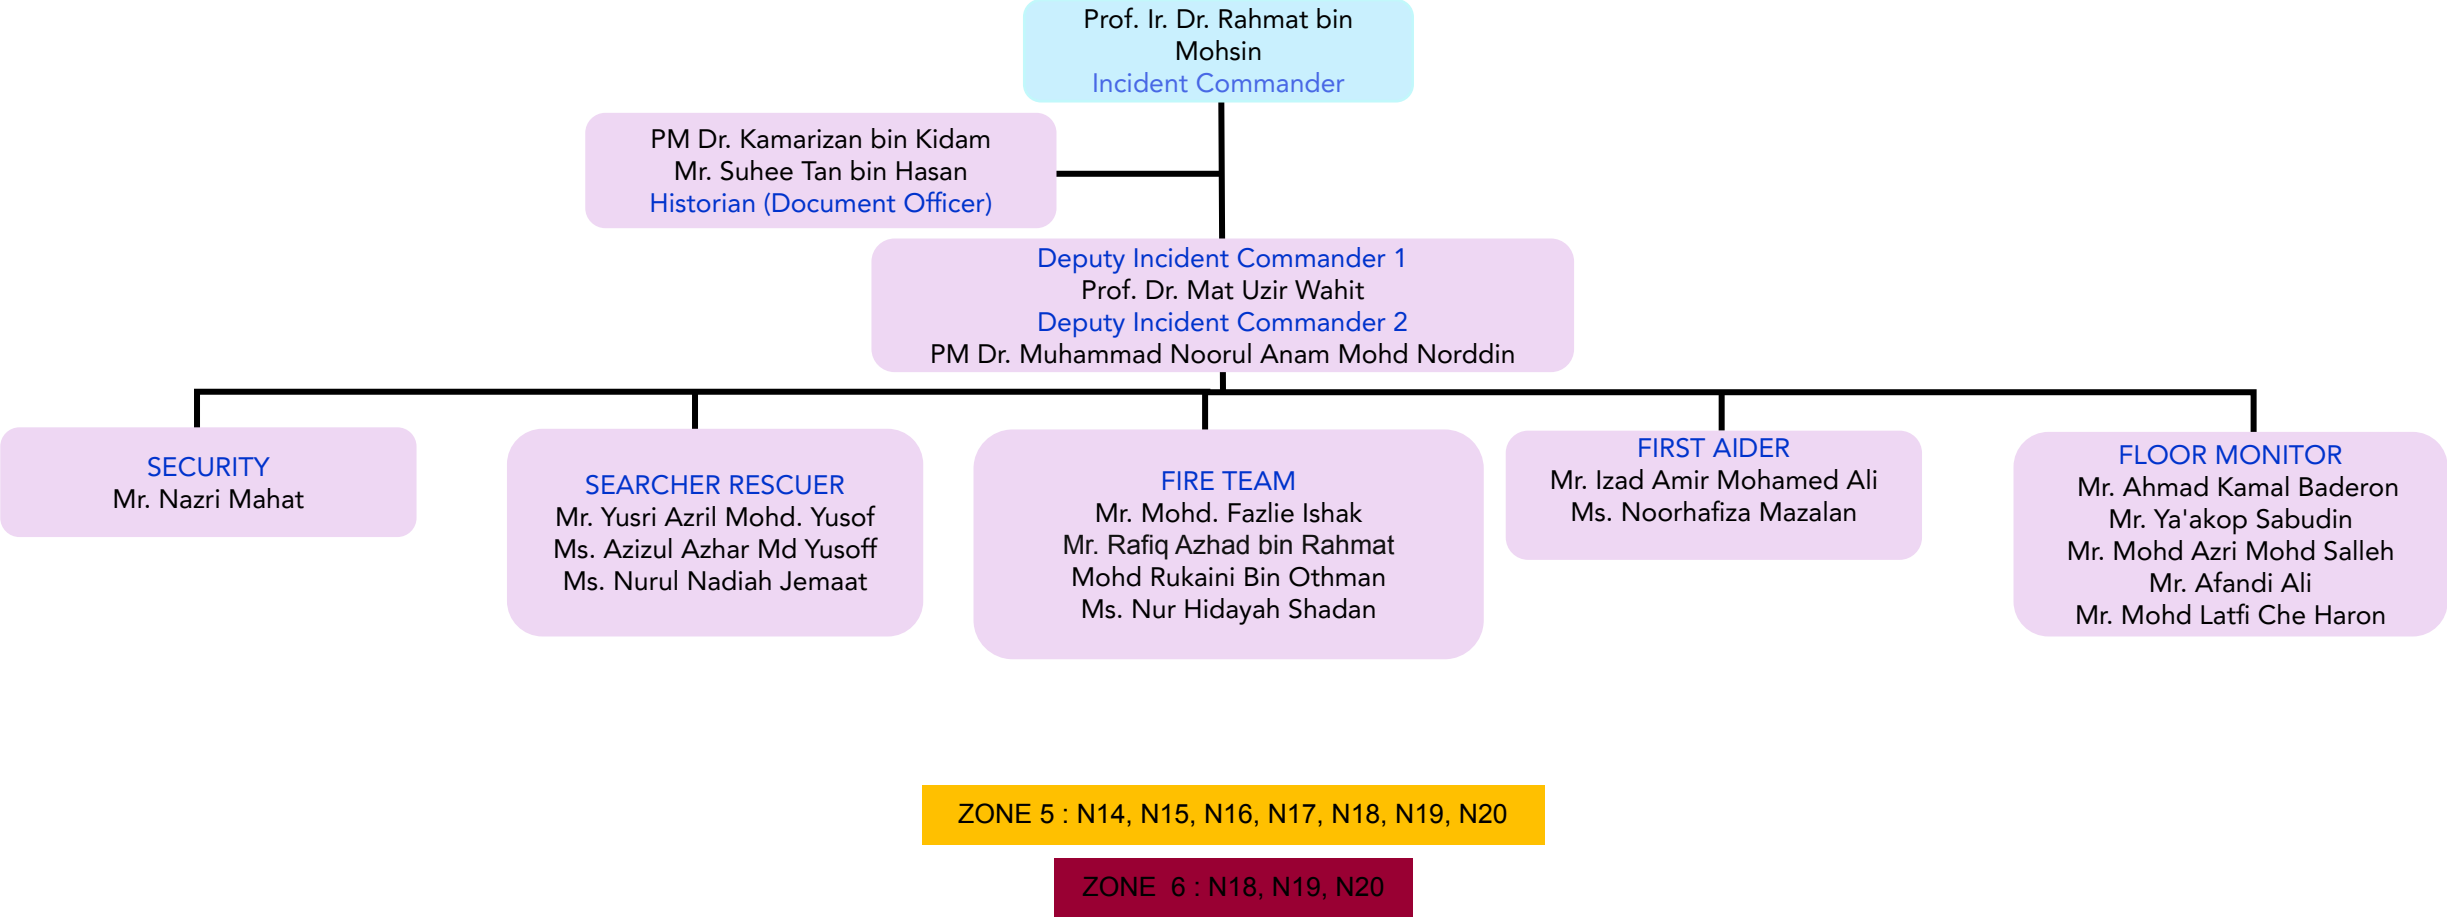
Prof. Ir. Dr. Rahmat bin Mohsin
Incident Commander

PM Dr. Kamarizan bin Kidam
Mr. Suhee Tan bin Hasan
Historian (Document Officer)

Deputy Incident Commander 1
Prof. Dr. Mat Uzir Wahit
Deputy Incident Commander 2
PM Dr. Muhammad Noorul Anam Mohd Norddin

SECURITY
Mr. Nazri Mahat

SEARCHER RESCUER
Mr. Yusri Azril Mohd. Yusof
Ms. Azizul Azhar Md Yusoff
Ms. Nurul Nadiah Jemaat

FIRE TEAM
Mr. Mohd. Fazlie Ishak
Mr. Rafiq Azhad bin Rahmat
Mohd Rukaini Bin Othman
Ms. Nur Hidayah Shadan

FIRST AIDER
Mr. Izad Amir Mohamed Ali
Ms. Noorhafiza Mazalan

FLOOR MONITOR
Mr. Ahmad Kamal Baderon
Mr. Ya'akop Sabudin
Mr. Mohd Azri Mohd Salleh
Mr. Afandi Ali
Mr. Mohd Latfi Che Haron

ZONE 5 : N14, N15, N16, N17, N18, N19, N20

ZONE 6 : N18, N19, N20